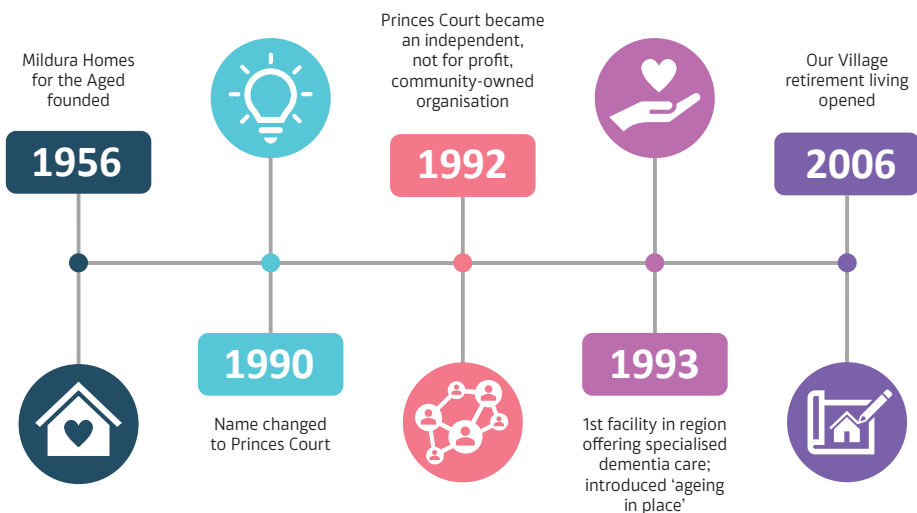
Mildura Homes for the Aged founded

1956

Princes Court became an independent, not for profit, community-owned organisation

1992

Our Village retirement living opened

2006

1990

Name changed to Princes Court

1993

1st facility in region offering specialised dementia care; introduced 'ageing in place'